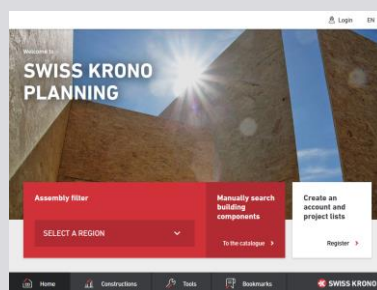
Login EN

Welcome to

SWISS KRONO PLANNING

Assembly filter

SELECT A REGION

Manually search building components

To the catalogue

Create an account and project lists

Register

Home

Constructions

Tools

Bookmarks

SWISS KRONO